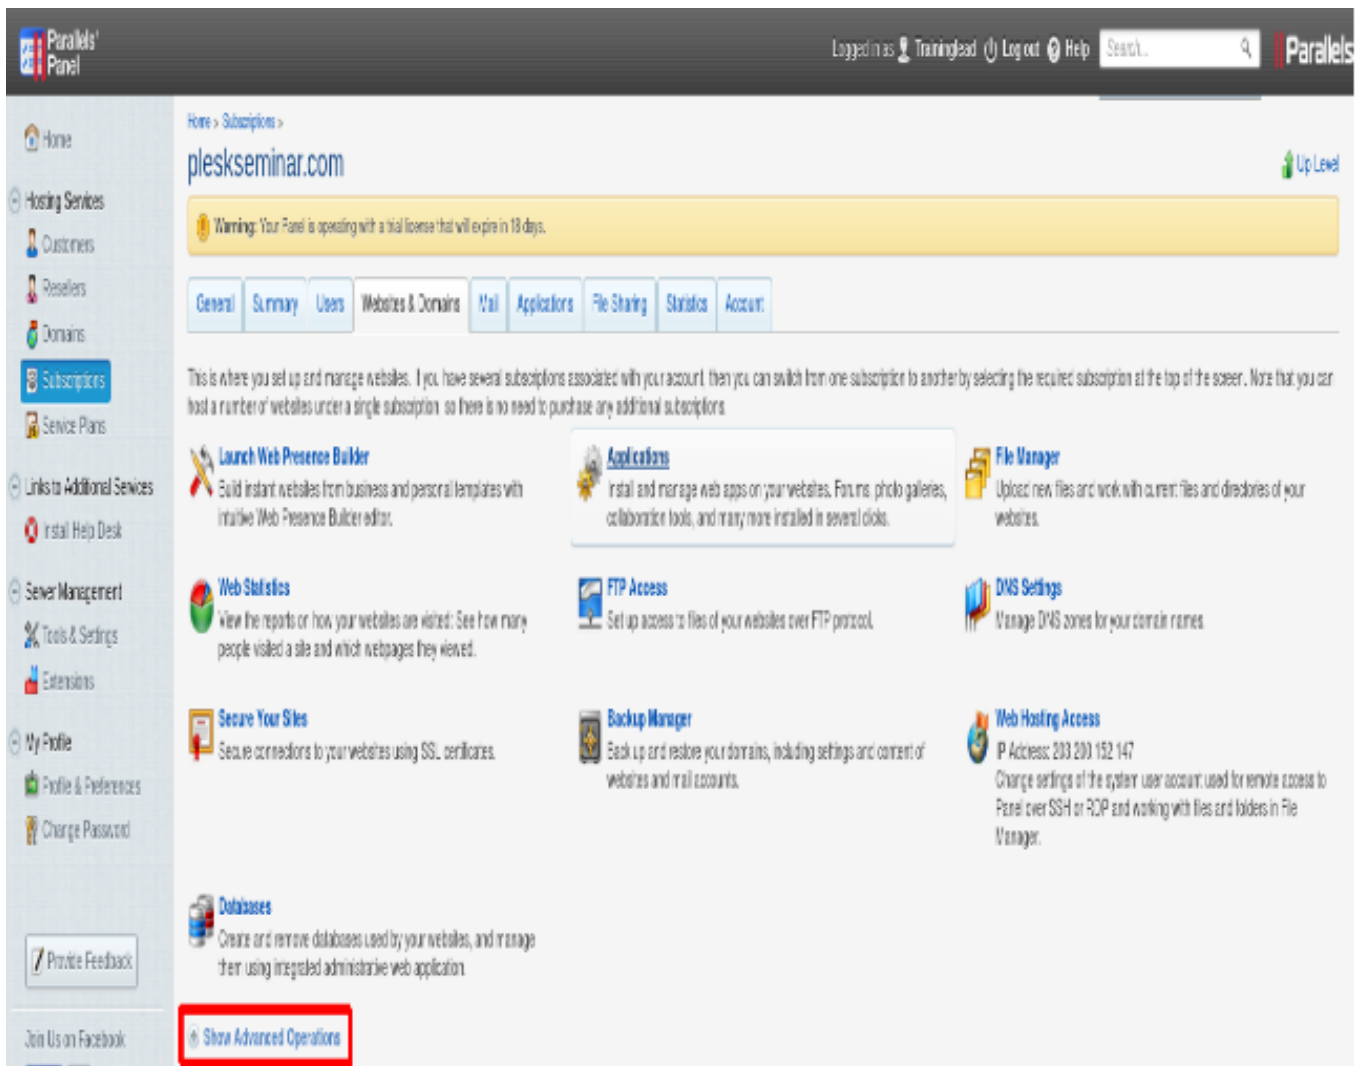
Parallels' Panel

Logged in as Trainingliead Log out Help Search... Parallels

Home
Hosting Services
Customers
Resellers
Domains
Subscriptions
Service Plans
Links to Additional Services
Install Help Desk
Server Management
Tools & Settings
Extensions
My Profile
Profile & Preferences
Change Password

Provide Feedback

Join Us on Facebook

Home > Subscriptions >

pleskseminar.com

Up Level

Warning: Your Panel is operating with a trial license that will expire in 18 days.

General | Summary | Users | Websites & Domains | Mail | Applications | File Sharing | Statistics | Account

This is where you set up and manage websites. If you have several subscriptions associated with your account, then you can switch from one subscription to another by selecting the required subscription at the top of the screen. Note that you can host a number of websites under a single subscription, so there is no need to purchase any additional subscriptions.

Launch Web Presence Builder
Build instant websites from business and personal templates with intuitive Web Presence Builder editor.

Applications
Install and manage web apps on your websites. Forums, photo galleries, collaboration tools, and many more installed in several clicks.

File Manager
Upload new files and work with current files and directories of your websites.

Web Statistics
View the reports on how your websites are visited: See how many people visited a site and which webpages they viewed.

FTP Access
Set up access to files of your websites over FTP protocol.

DNS Settings
Manage DNS zones for your domain names.

Secure Your Sites
Secure connections to your websites using SSL certificates.

Backup Manager
Back up and restore your domains, including settings and content of websites and mail accounts.

Web Hosting Access
IP Address: 203 200 152 147
Change settings of the system user account used for remote access to Panel over SSH or RDP and working with files and folders in File Manager.

Databases
Create and remove databases used by your websites, and manage them using integrated administrative web application.

Show Advanced Operations